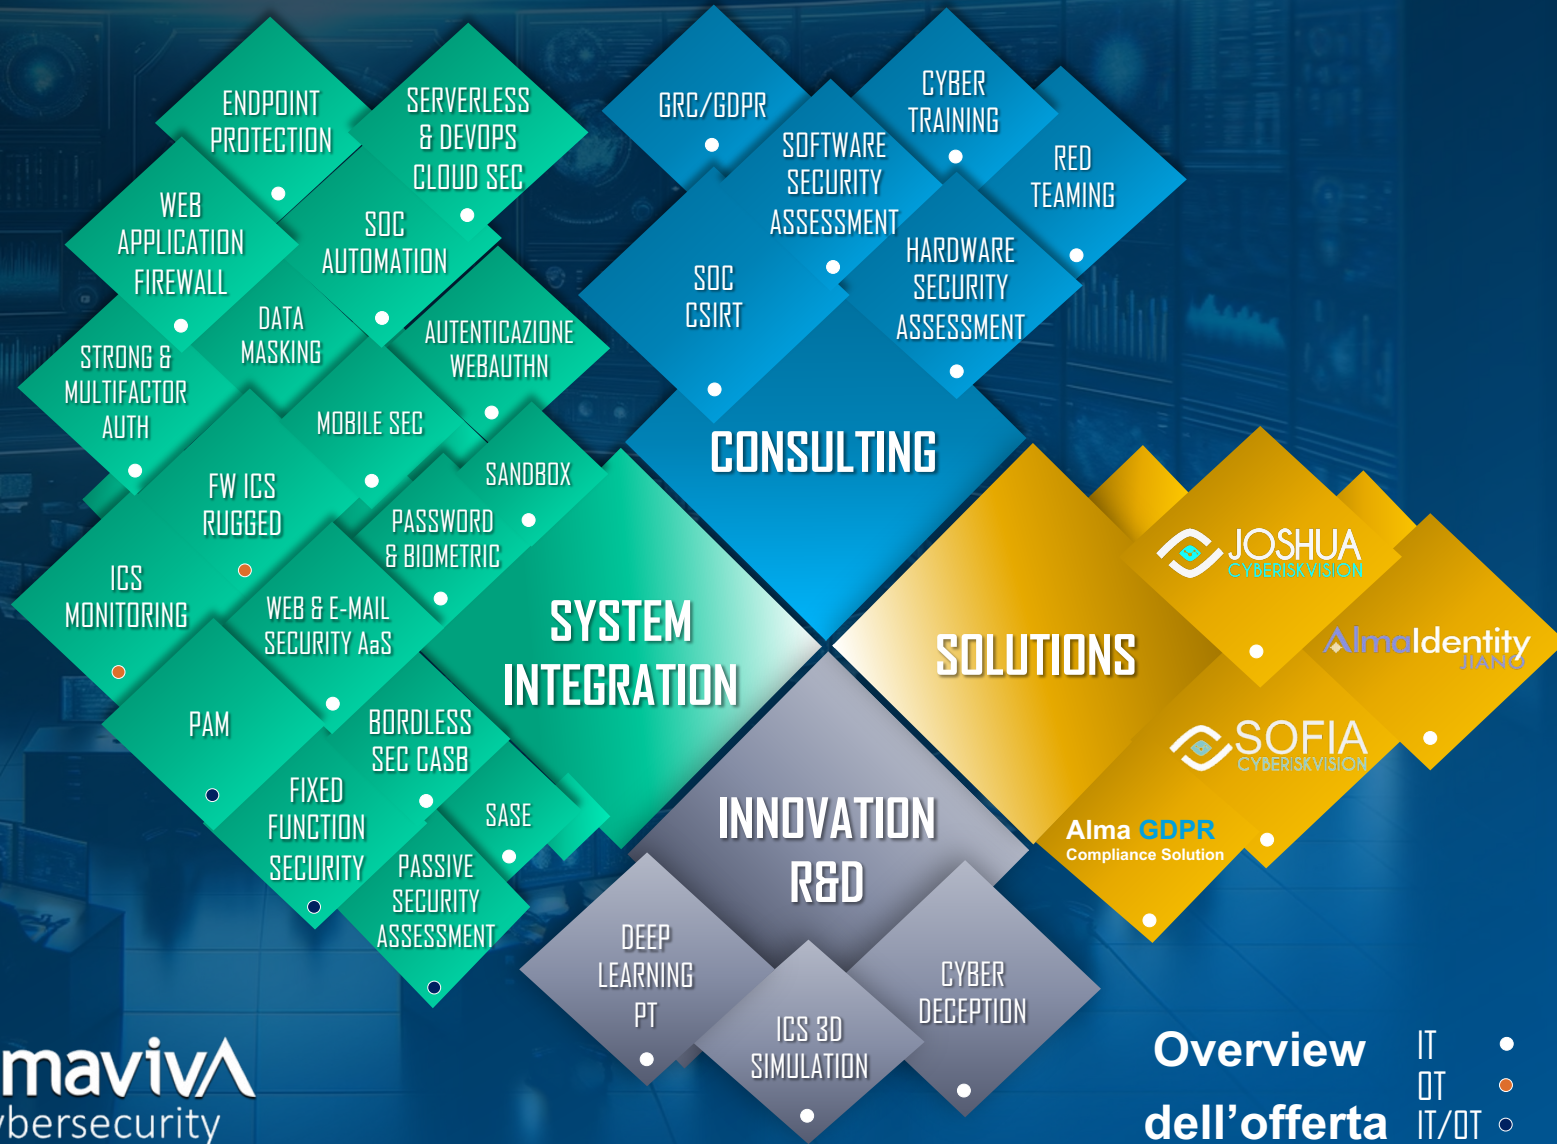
ENDPOINT PROTECTION

SERVERLESS & DEVOPS CLOUD SEC

WEB APPLICATION FIREWALL

SOC AUTOMATION

DATA MASKING

STRONG & MULTIFACTOR AUTH

AUTENTICAZIONE WEBAUTHN

MOBILE SEC

FW ICS RUGGED

SANDBOX

PASSWORD & BIOMETRIC

ICS MONITORING

WEB & E-MAIL SECURITY AaS

PAM

BORDLESS SEC CASB

FIXED FUNCTION SECURITY

SASE

PASSIVE SECURITY ASSESSMENT

SYSTEM INTEGRATION

GRC/GDPR

CYBER TRAINING

SOFTWARE SECURITY ASSESSMENT

RED TEAMING

SOC CSIRT

HARDWARE SECURITY ASSESSMENT

CONSULTING

SOLUTIONS

JOSHUA CYBERISKVISION

AlmaIdentity JIANO

SOFIA CYBERISKVISION

Alma GDPR Compliance Solution

INNOVATION R&D

DEEP LEARNING PT

ICS 3D SIMULATION

CYBER DECEPTION

mavivA ybersecurity

Overview dell'offerta

IT
OT
IT/OT